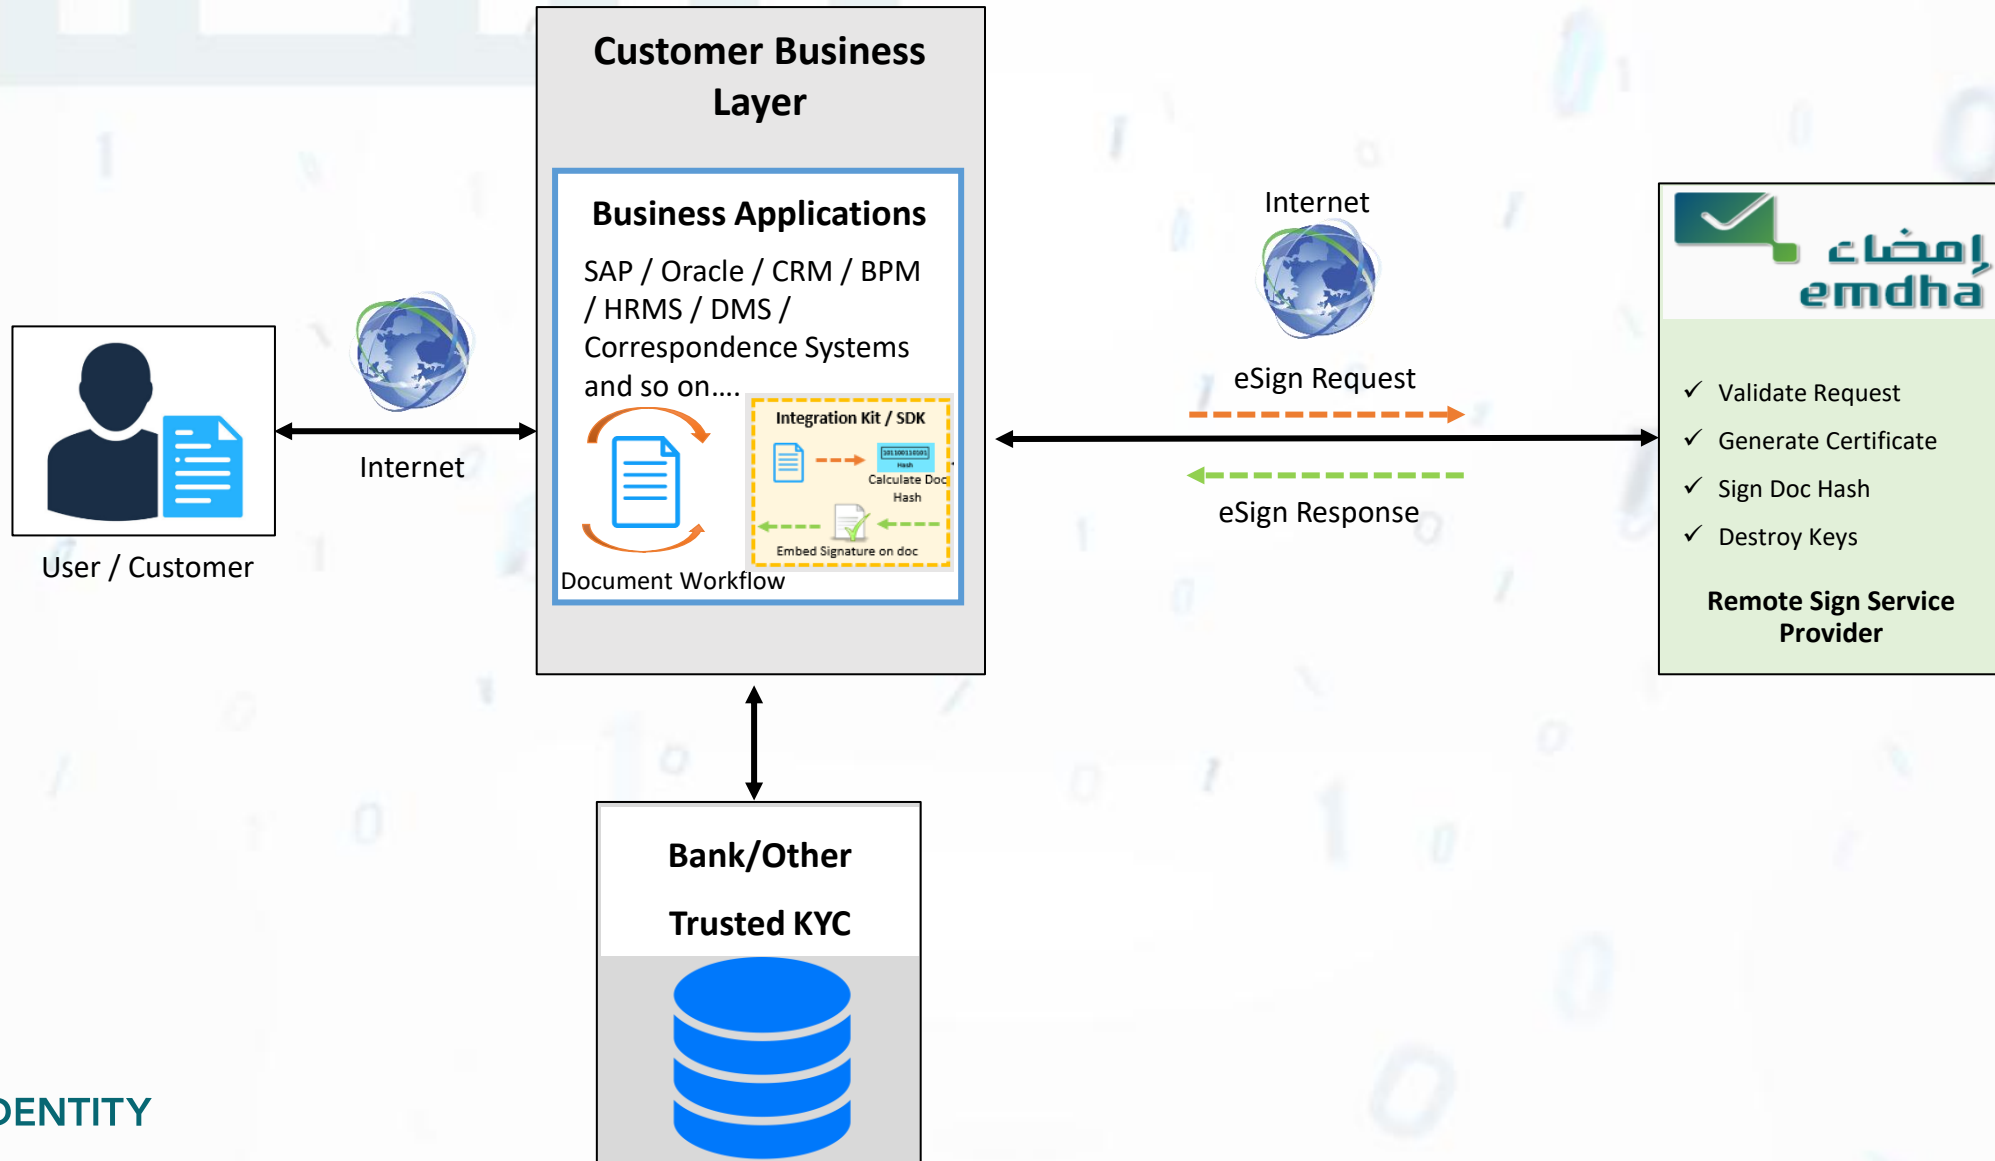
Customer Business Layer

Business Applications

SAP / Oracle / CRM / BPM / HRMS / DMS / Correspondence Systems and so on….

Integration Kit / SDK

Calculate Doc Hash

Embed Signature on doc

Document Workflow

User / Customer

Internet

Internet

eSign Request

eSign Response

إمضاء
emdha

✓ Validate Request
✓ Generate Certificate
✓ Sign Doc Hash
✓ Destroy Keys

Remote Sign Service Provider

Bank/Other

Trusted KYC

DENTITY